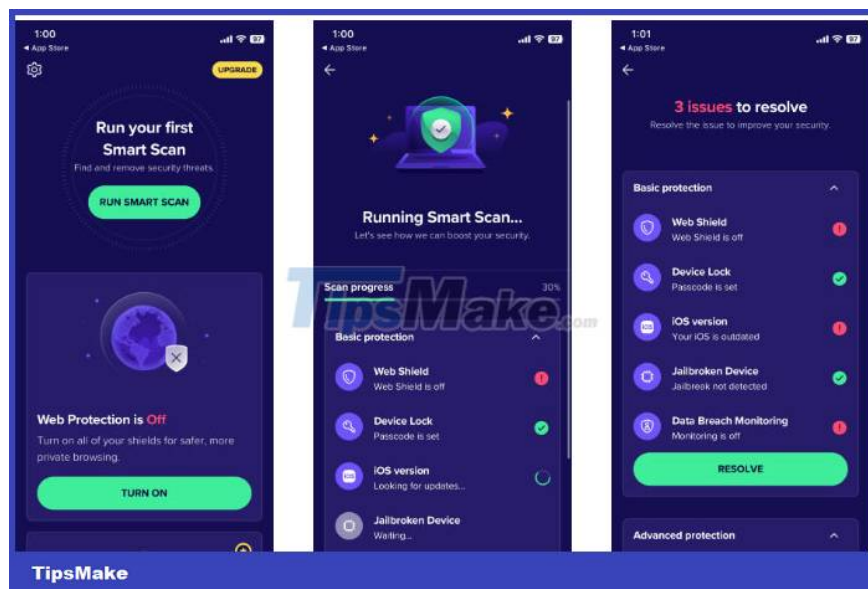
1:00
◂ App Store
97

UPGRADE

Run your first Smart Scan
Find and remove security threats.

RUN SMART SCAN

Web Protection is Off
Turn on all of your shields for safer, more private browsing.

TURN ON

1:00
◂ App Store
97

Running Smart Scan...
Let's see how we can boost your security.

Scan progress
30%

Basic protection

Web Shield
Web Shield is off

Device Lock
Passcode is set

iOS version
Looking for updates...

Jailbroken Device
Waiting...

1:01
◂ App Store
97

3 issues to resolve
Resolve the issue to improve your security.

Basic protection

Web Shield
Web Shield is off

Device Lock
Passcode is set

iOS version
Your iOS is outdated

Jailbroken Device
Jailbreak not detected

Data Breach Monitoring
Monitoring is off

RESOLVE

Advanced protection

TipsMake.com

TipsMake